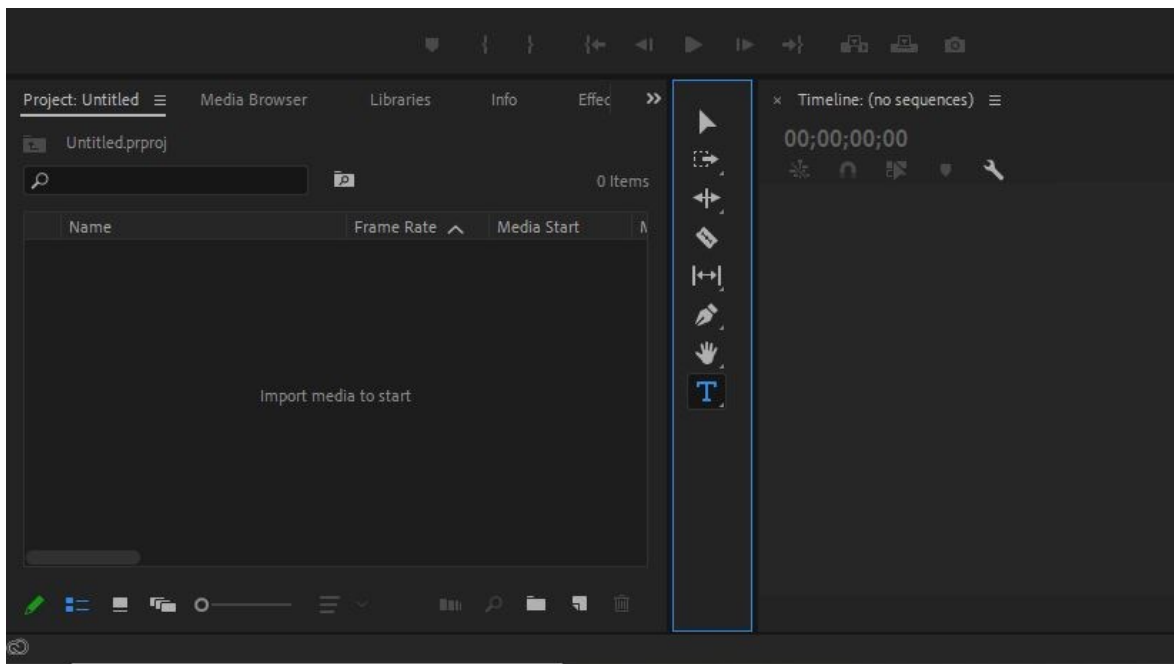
Project: Untitled ≡ Media Browser Libraries Info Effec »

Untitled.prproj

0 Items

| Name | Frame Rate ^ | Media Start | M |
|---|---|---|---|

Import media to start

× Timeline: (no sequences) ≡

00;00;00;00